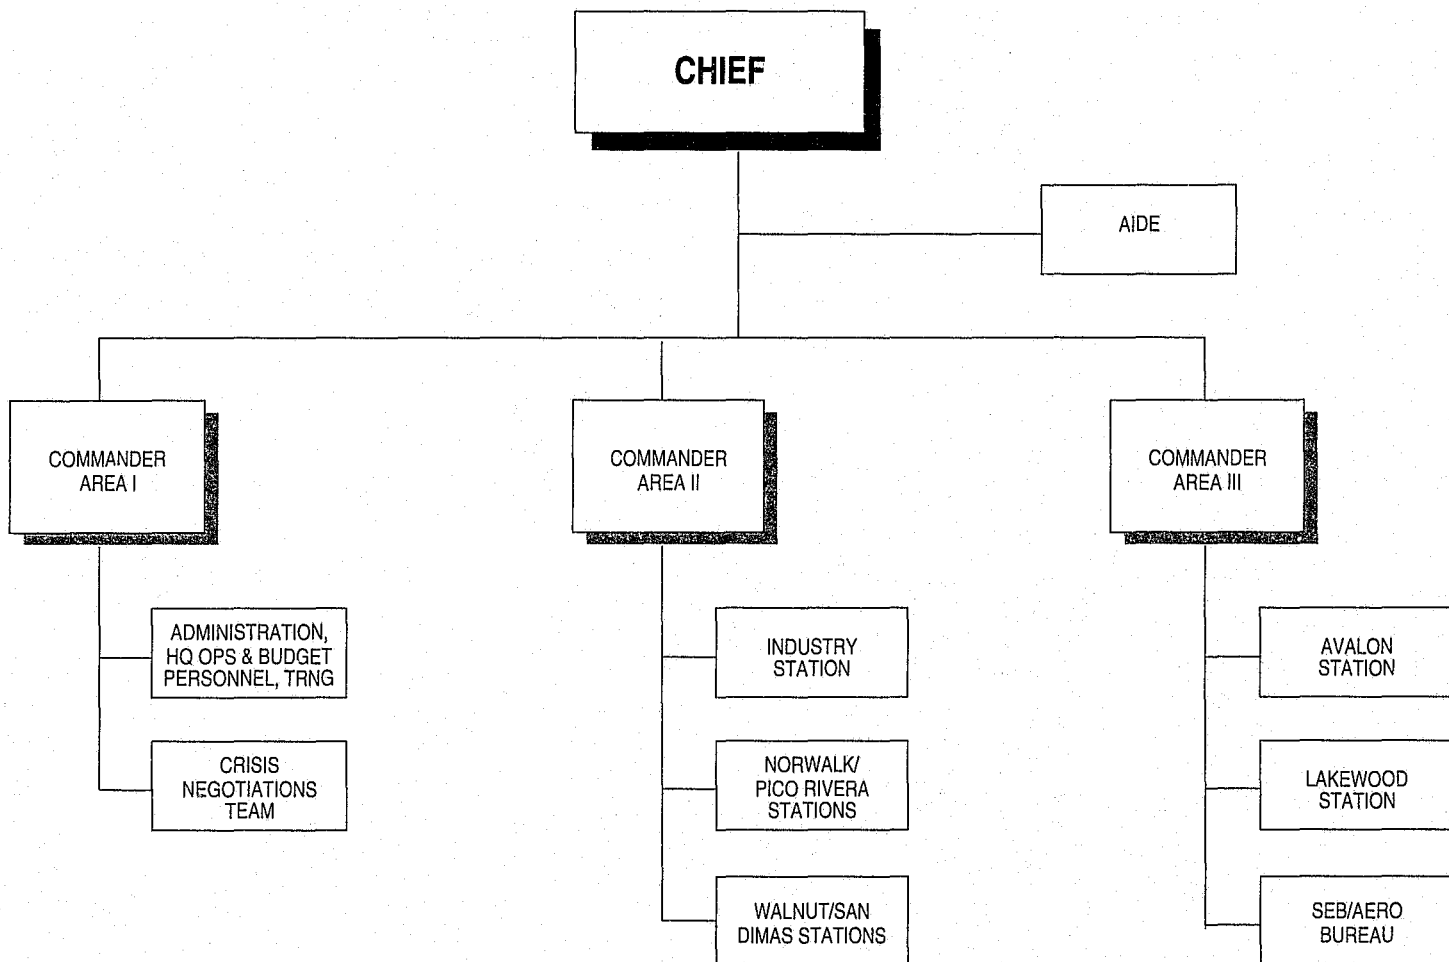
CHIEF

AIDE

COMMANDER AREA I

COMMANDER AREA II

COMMANDER AREA III

ADMINISTRATION, HQ OPS & BUDGET PERSONNEL, TRNG

CRISIS NEGOTIATIONS TEAM

INDUSTRY STATION

NORWALK/ PICO RIVERA STATIONS

WALNUT/SAN DIMAS STATIONS

AVALON STATION

LAKEWOOD STATION

SEB/AERO BUREAU